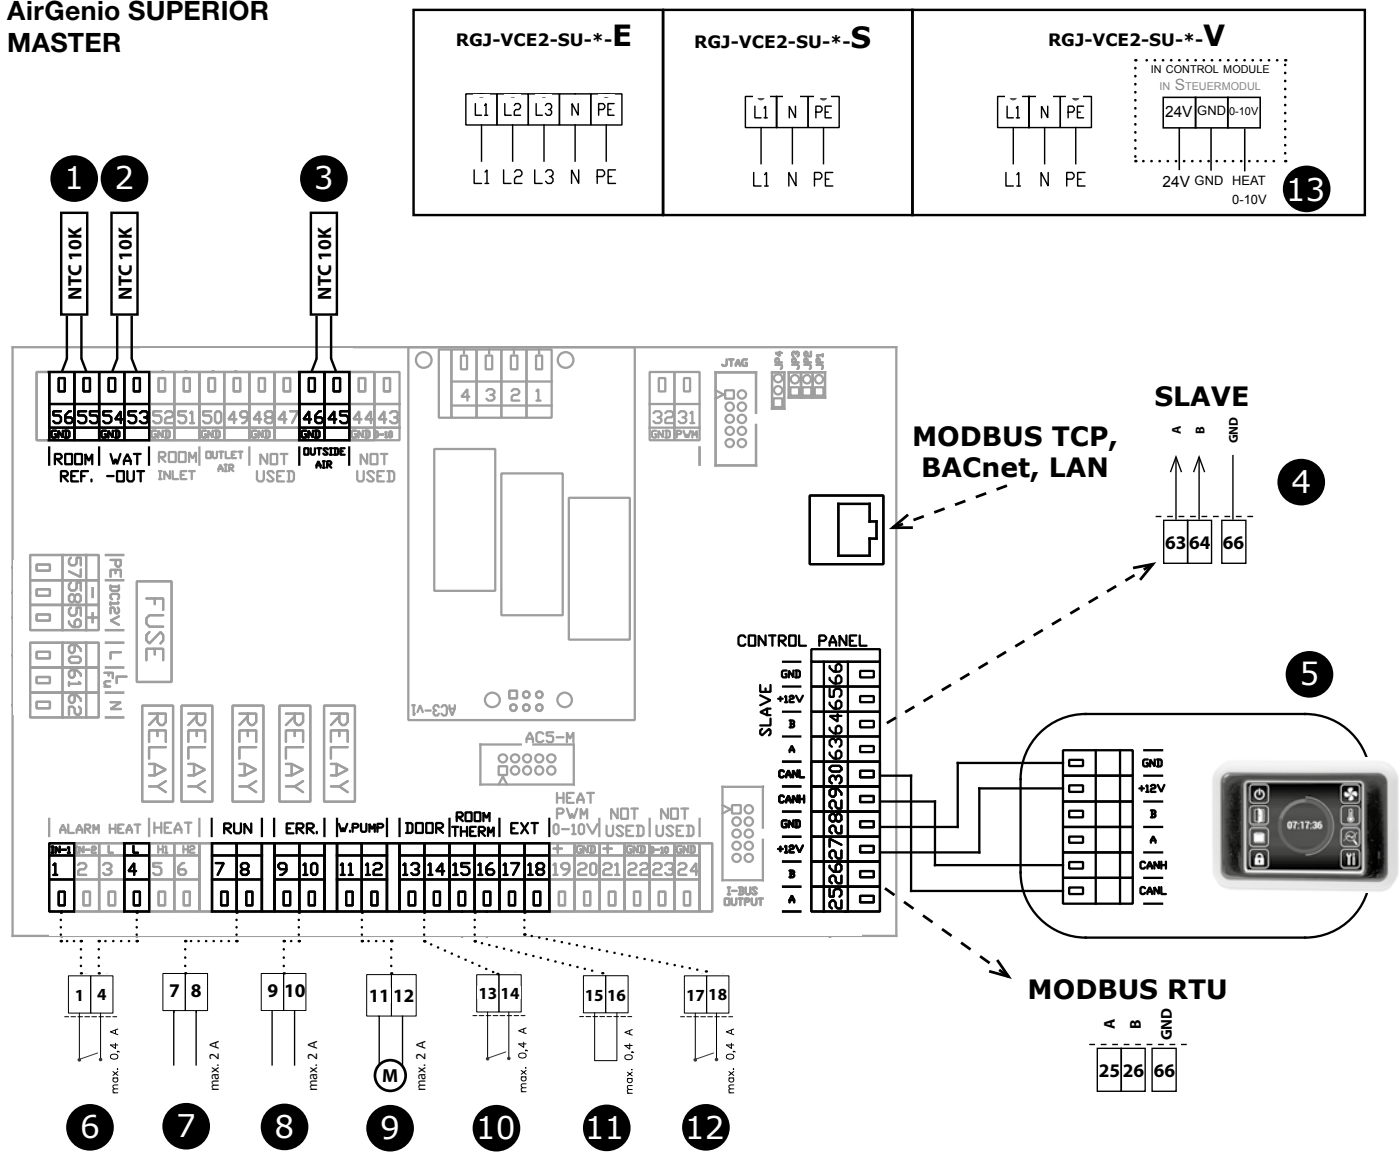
AirGenio SUPERIOR MASTER

RGJ-VCE2-SU-*-E
L1 L2 L3 N PE
L1 L2 L3 N PE

RGJ-VCE2-SU-*-S
L1 N PE
L1 N PE

RGJ-VCE2-SU-*-V
L1 N PE
L1 N PE
IN CONTROL MODULE
IN STEUERMODUL
24V GND 0-10V
24V GND HEAT 0-10V
13

1 2 3
NTC 10K NTC 10K NTC 10K

56 55 54 53 52 51 50 49 48 47 46 45 44 43
GND GND GND GND GND GND 0-10
ROOM REF. WAT -OUT ROOM INLET OUTLET AIR NOT USED OUTSIDE AIR NOT USED

4 3 2 1
32 31
GND PWM
JTAG
JP4 JP3 JP2 JP1

MODBUS TCP, BACnet, LAN

SLAVE
A B GND
63 64 66
4

57 58 59
PE − +
DC12V
60 61 62
L L N
FU
FUSE

AC3-V1
AC5-M

RELAY RELAY RELAY RELAY RELAY

CONTROL PANEL
SLAVE
GND +12V B A CANL CANH GND +12V B A
66 65 64 63 30 29 28 27 26 25

5
GND +12V B A CANH CANL
07:17:36

ALARM HEAT HEAT RUN ERR. W.PUMP DOOR ROOM THERM EXT HEAT PWM 0-10V NOT USED NOT USED
IN-1 IN-2 L L H1 H2 + GND + GND 0-10 GND
1 2 3 4 5 6 7 8 9 10 11 12 13 14 15 16 17 18 19 20 21 22 23 24
I-BUS OUTPUT

1 4 max. 0,4 A
7 8 max. 2 A
9 10 max. 2 A
11 12 M max. 2 A
13 14 max. 0,4 A
15 16 max. 0,4 A
17 18 max. 0,4 A

MODBUS RTU
A B GND
25 26 66

6 7 8 9 10 11 12